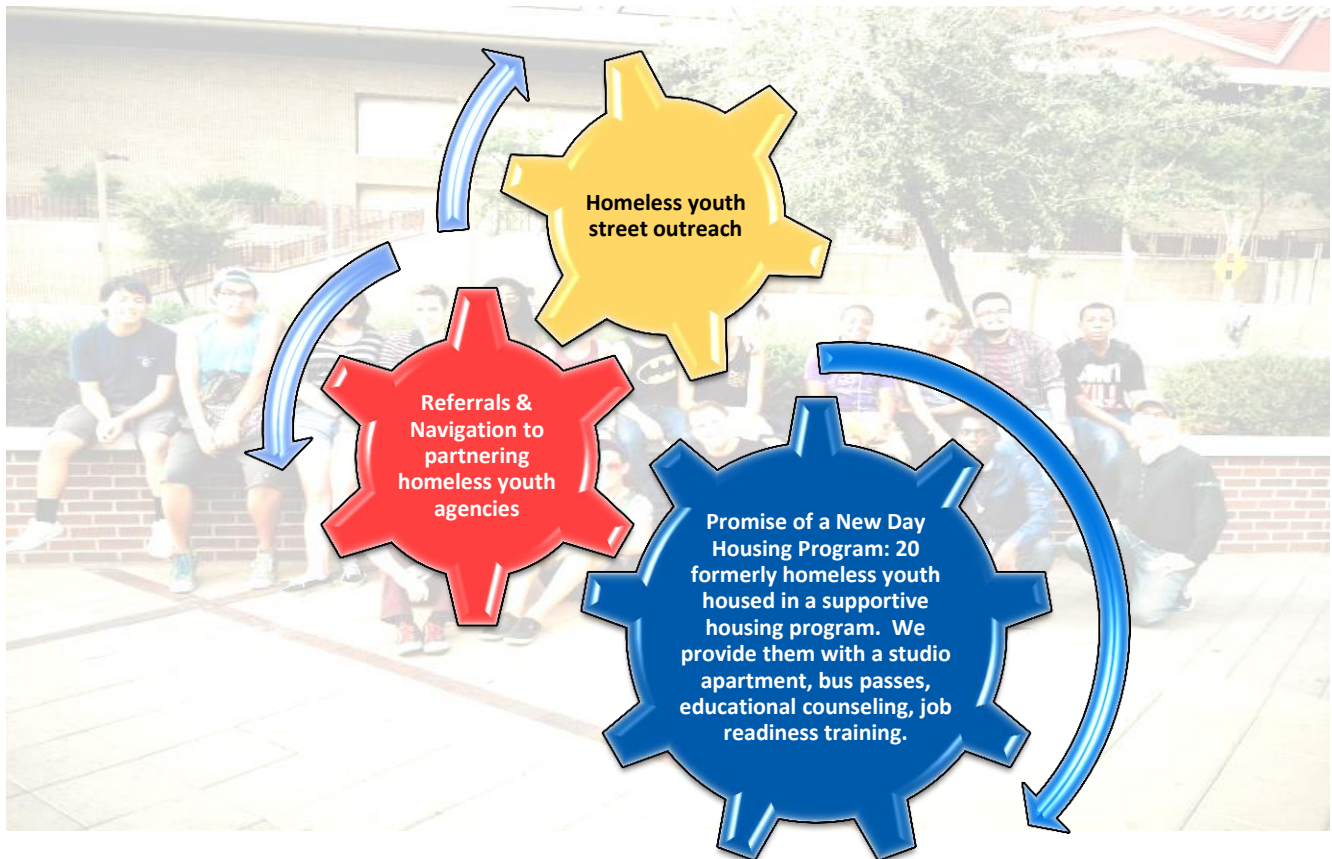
Homeless youth street outreach

Referrals & Navigation to partnering homeless youth agencies

Promise of a New Day Housing Program: 20 formerly homeless youth housed in a supportive housing program. We provide them with a studio apartment, bus passes, educational counseling, job readiness training.